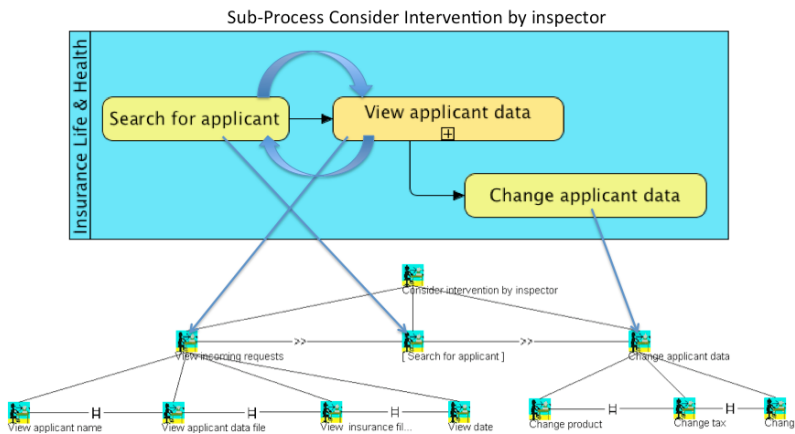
Sub-Process Consider Intervention by inspector

Insurance Life & Health

Search for applicant

View applicant data

Change applicant data

Consider intervention by inspector

View incoming requests

>>

[ Search for applicant ]

>>

Change applicant data

View applicant name

View applicant data file

View insurance fil...

View date

Change product

Change tax

Chang